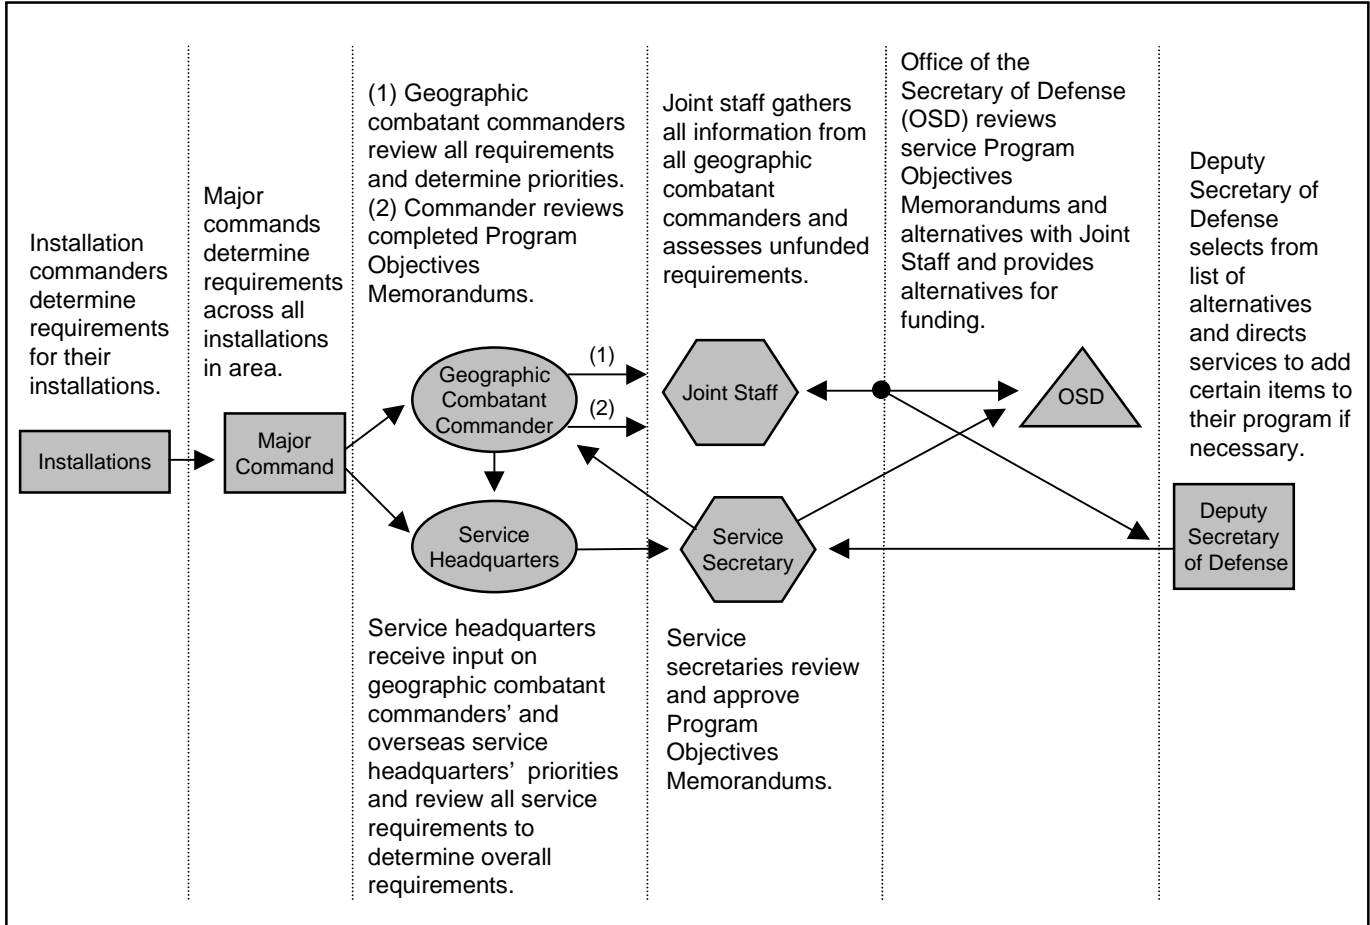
Installation commanders determine requirements for their installations.

Installations

Major commands determine requirements across all installations in area.

Major Command

(1) Geographic combatant commanders review all requirements and determine priorities.
(2) Commander reviews completed Program Objectives Memorandums.

Geographic Combatant Commander

Service Headquarters

Service headquarters receive input on geographic combatant commanders' and overseas service headquarters' priorities and review all service requirements to determine overall requirements.

Joint staff gathers all information from all geographic combatant commanders and assesses unfunded requirements.

(1)

(2)

Joint Staff

Service Secretary

Service secretaries review and approve Program Objectives Memorandums.

Office of the Secretary of Defense (OSD) reviews service Program Objectives Memorandums and alternatives with Joint Staff and provides alternatives for funding.

OSD

Deputy Secretary of Defense selects from list of alternatives and directs services to add certain items to their program if necessary.

Deputy Secretary of Defense